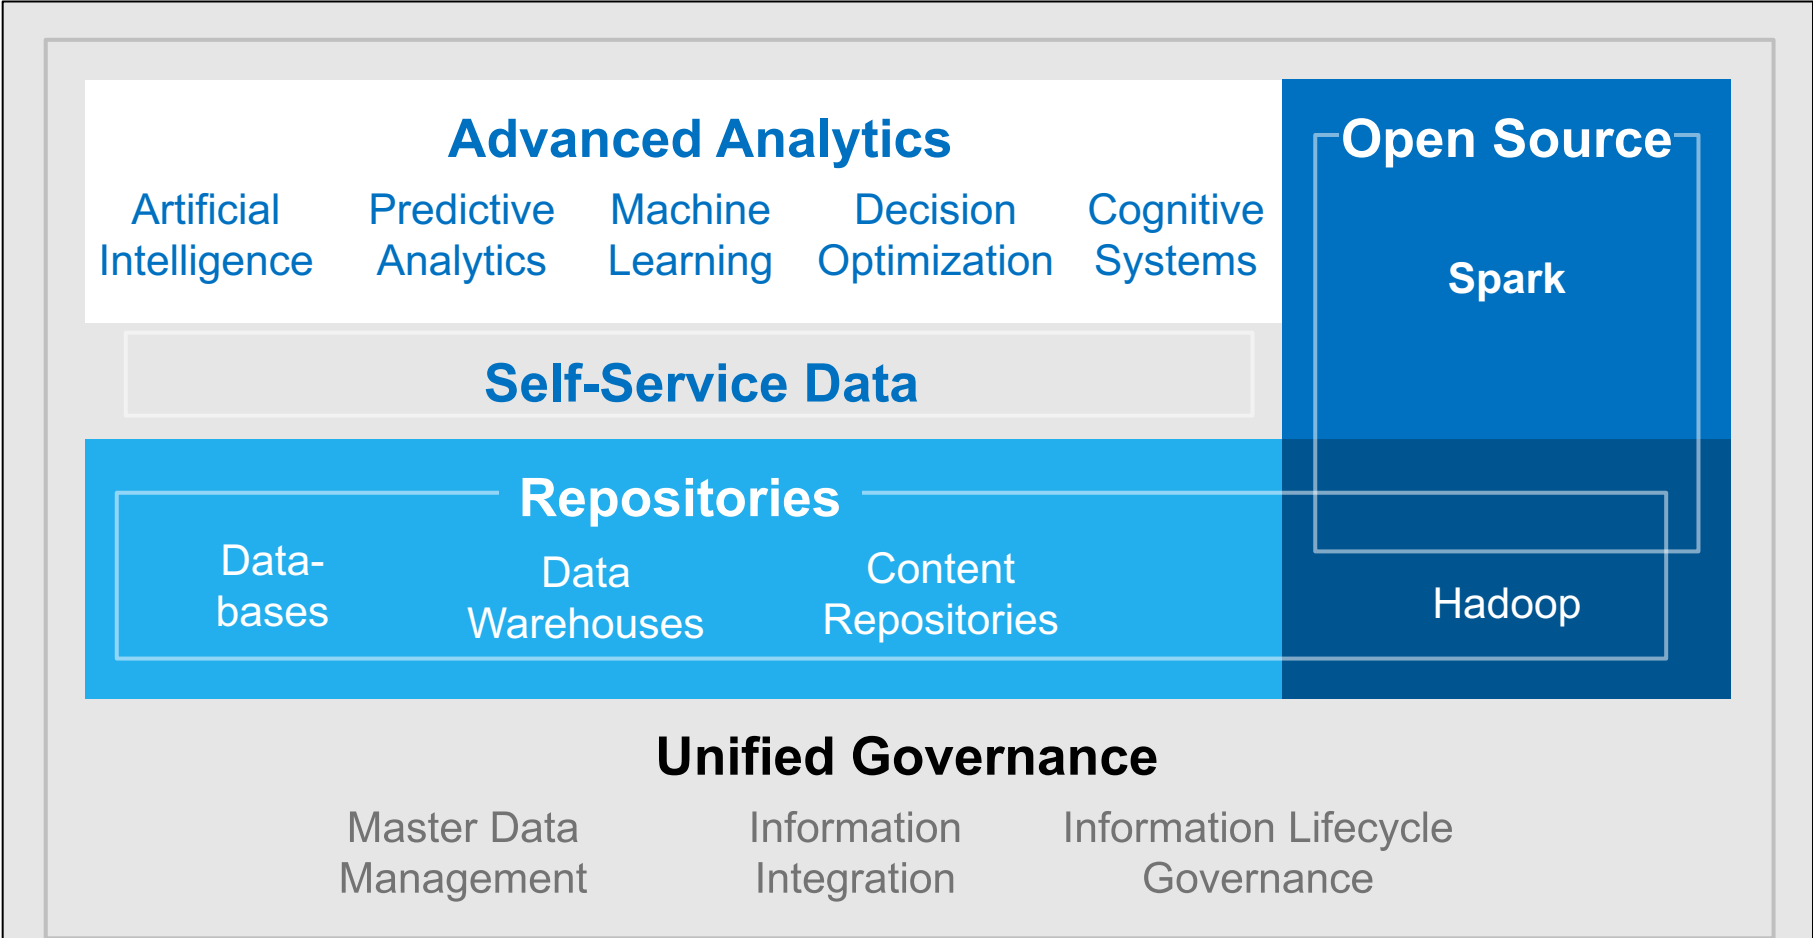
Advanced Analytics

Artificial Intelligence

Predictive Analytics

Machine Learning

Decision Optimization

Cognitive Systems

Open Source

Spark

Self-Service Data

Repositories

Data-bases

Data Warehouses

Content Repositories

Hadoop

Unified Governance

Master Data Management

Information Integration

Information Lifecycle Governance